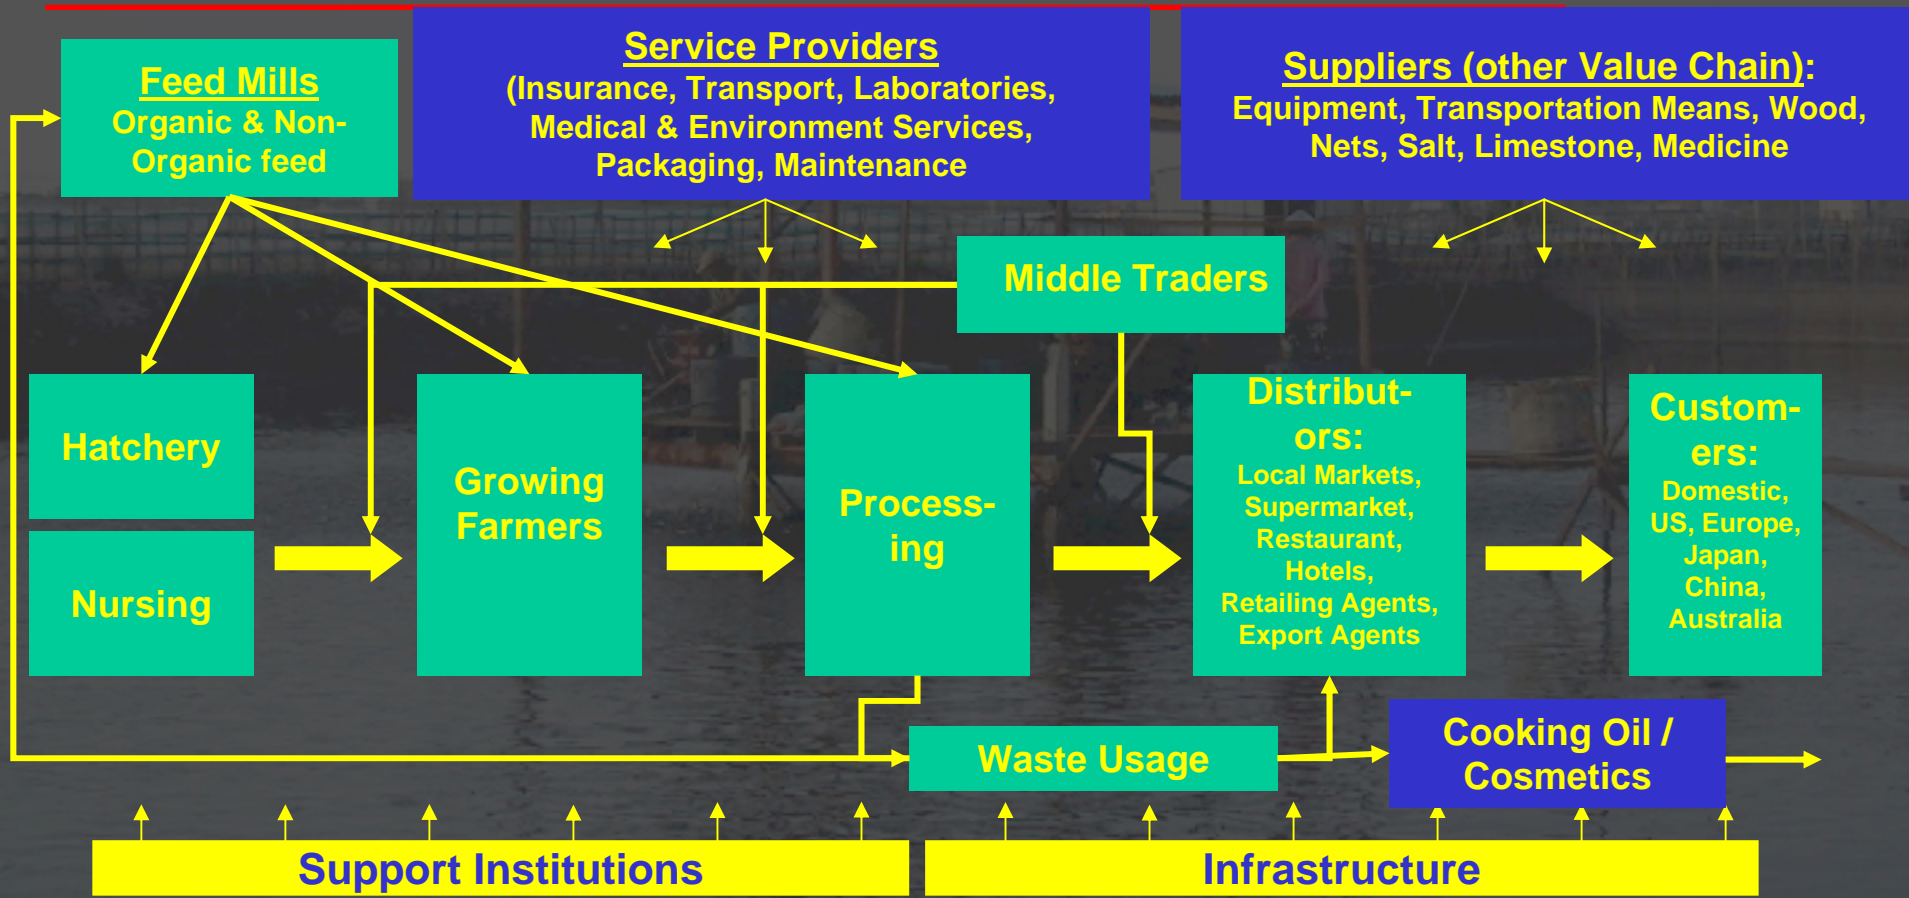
Feed Mills
Organic & Non-Organic feed

Service Providers
(Insurance, Transport, Laboratories, Medical & Environment Services, Packaging, Maintenance

Suppliers (other Value Chain):
Equipment, Transportation Means, Wood, Nets, Salt, Limestone, Medicine

Middle Traders

Hatchery

Nursing

Growing Farmers

Processing

Distributors:
Local Markets, Supermarket, Restaurant, Hotels, Retailing Agents, Export Agents

Customers:
Domestic, US, Europe, Japan, China, Australia

Waste Usage

Cooking Oil / Cosmetics

Support Institutions

Infrastructure